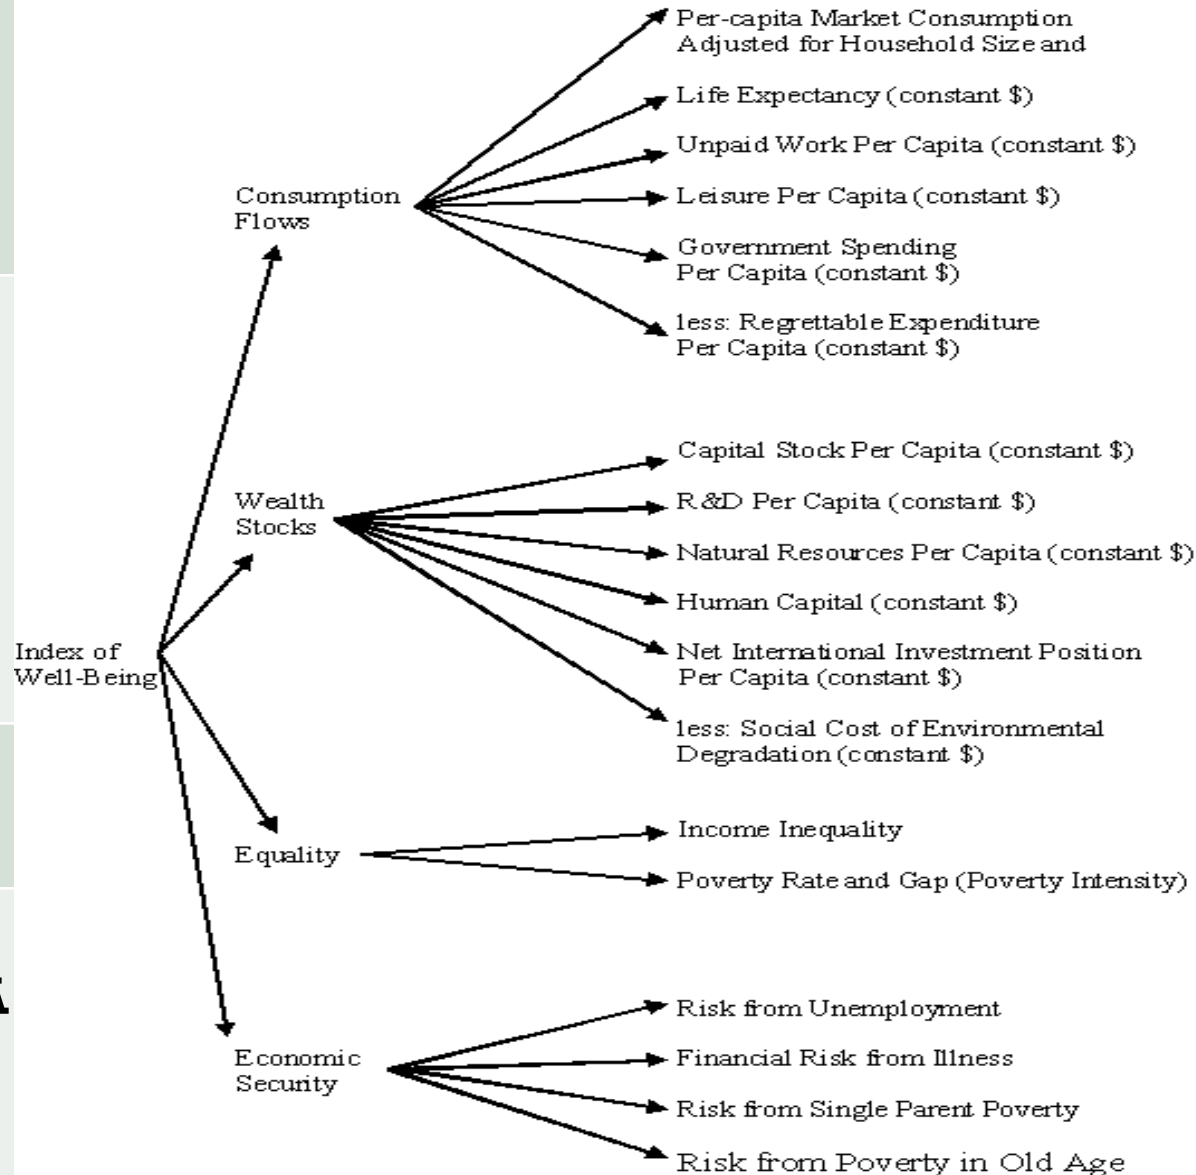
Index of Well-Being

Consumption Flows

Per-capita Market Consumption Adjusted for Household Size and

Life Expectancy (constant $)

Unpaid Work Per Capita (constant $)

Leisure Per Capita (constant $)

Government Spending Per Capita (constant $)

less: Regrettable Expenditure Per Capita (constant $)

Wealth Stocks

Capital Stock Per Capita (constant $)

R&D Per Capita (constant $)

Natural Resources Per Capita (constant $)

Human Capital (constant $)

Net International Investment Position Per Capita (constant $)

less: Social Cost of Environmental Degradation (constant $)

Equality

Income Inequality

Poverty Rate and Gap (Poverty Intensity)

Economic Security

Risk from Unemployment

Financial Risk from Illness

Risk from Single Parent Poverty

Risk from Poverty in Old Age